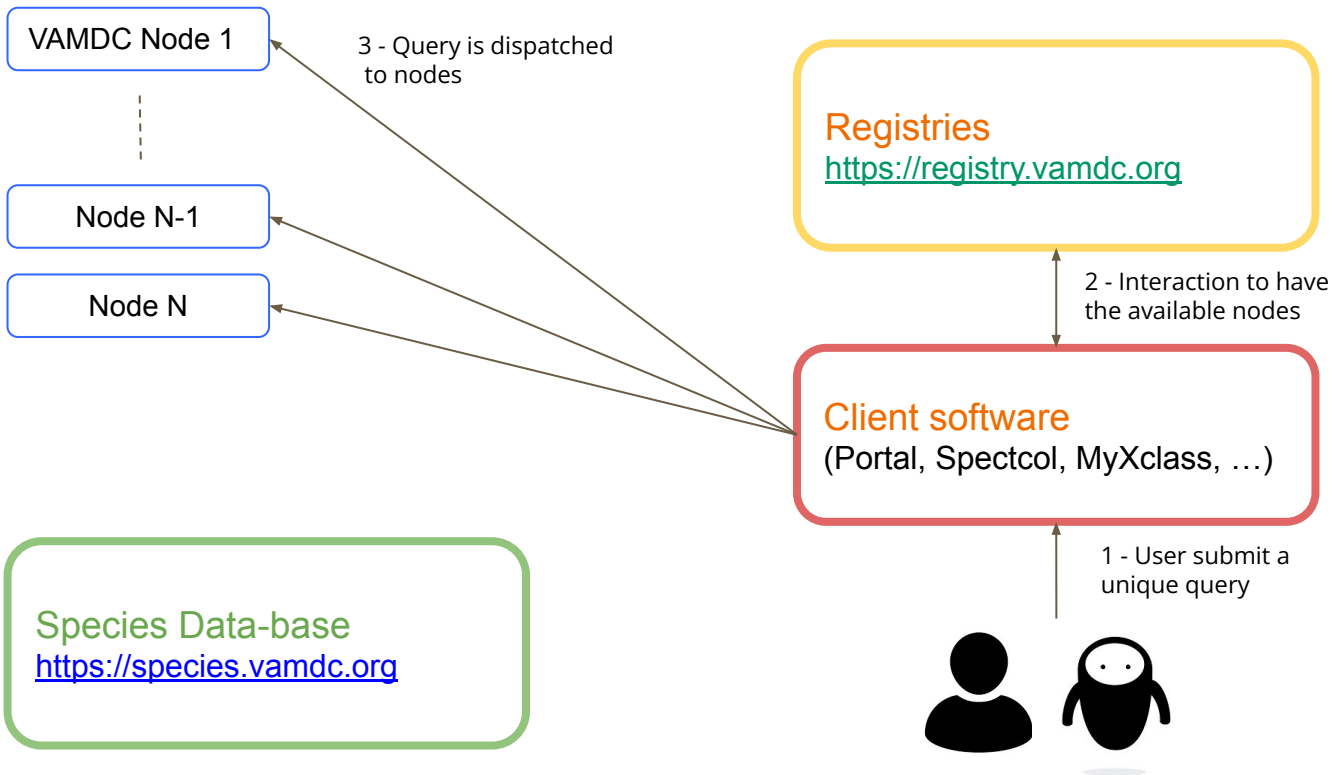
VAMDC Node 1

Node N-1

Node N

3 - Query is dispatched to nodes

Registries
https://registry.vamdc.org

2 - Interaction to have the available nodes

Client software
(Portal, Spectcol, MyXclass, …)

1 - User submit a unique query

Species Data-base
https://species.vamdc.org